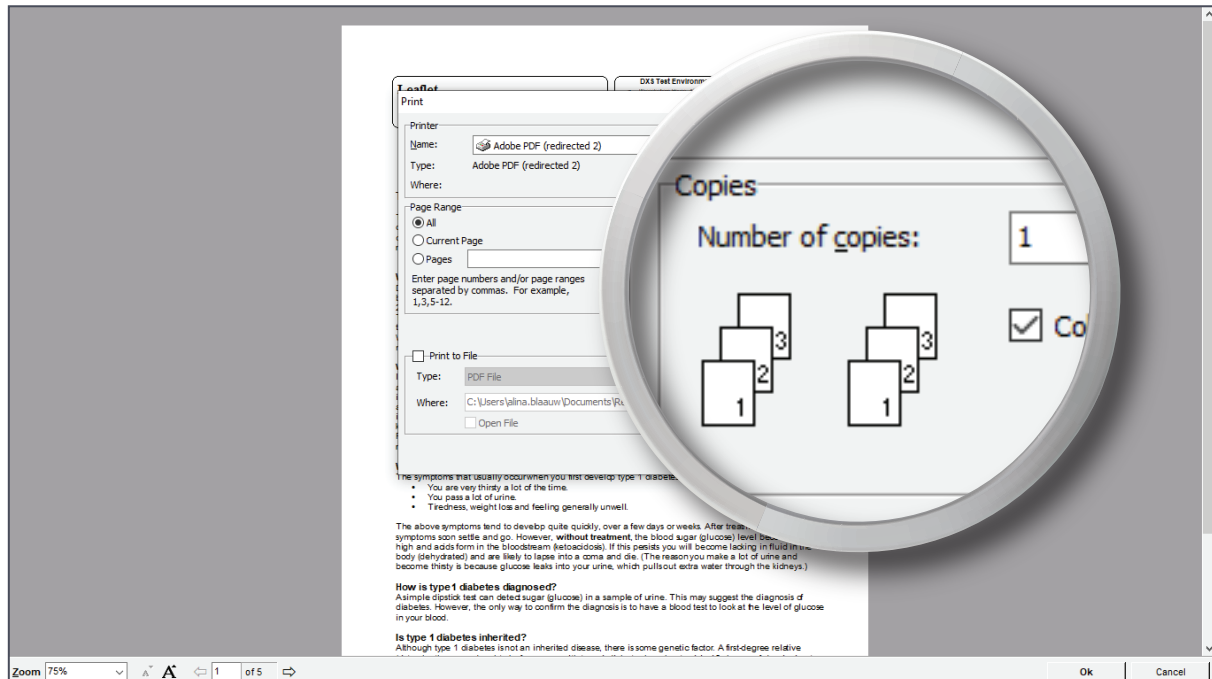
Leaflet

DXS Test Environment

Print

Printer

Name: Adobe PDF (redirected 2)

Type: Adobe PDF (redirected 2)

Where:

Page Range

All

Current Page

Pages

Enter page numbers and/or page ranges separated by commas. For example, 1,3,5-12.

Print to File

Type: PDF File

Where: C:\Users\alina.blaauw\Documents\R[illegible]

Open File

Copies

Number of copies: 1

3 2 1 3 2 1

Co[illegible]

The symptoms that usually occur when you first develop type 1 diabete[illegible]

You are very thirsty a lot of the time.

You pass a lot of urine.

Tiredness, weight loss and feeling generally unwell.

The above symptoms tend to develop quite quickly, over a few days or weeks. After treat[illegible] symptoms soon settle and go. However, without treatment, the blood sugar (glucose) level be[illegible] high and acids form in the bloodstream (ketoacidosis). If this persists you will become lacking in fluid in the body (dehydrated) and are likely to lapse into a coma and die. (The reason you make a lot of urine and become thirsty is because glucose leaks into your urine, which pulls out extra water through the kidneys.)

How is type 1 diabetes diagnosed?

A simple dipstick test can detect sugar (glucose) in a sample of urine. This may suggest the diagnosis of diabetes. However, the only way to confirm the diagnosis is to have a blood test to look at the level of glucose in your blood.

Is type 1 diabetes inherited?

Although type 1 diabetes is not an inherited disease, there is some genetic factor. A first-degree relative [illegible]

Zoom 75% 1 of 5 Ok Cancel